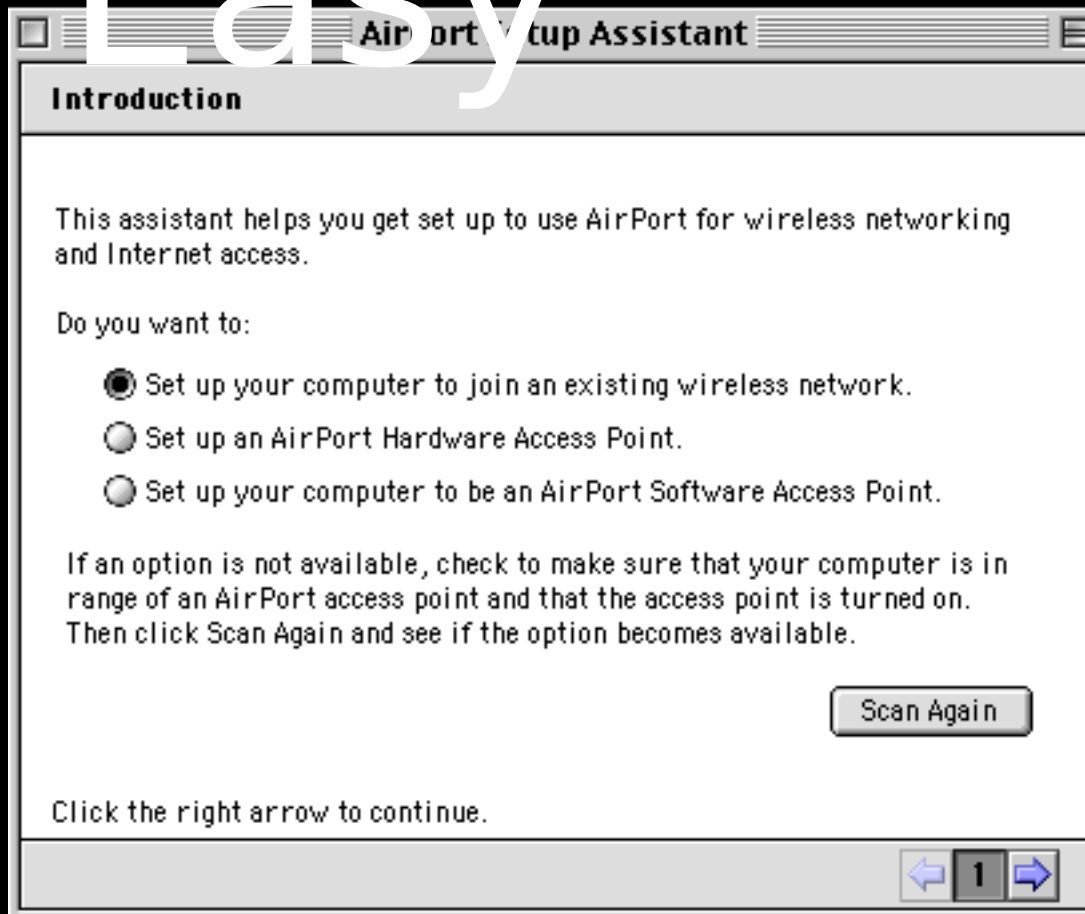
Easy

Air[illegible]ort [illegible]tup Assistant

Introduction

This assistant helps you get set up to use AirPort for wireless networking and Internet access.

Do you want to:

Set up your computer to join an existing wireless network.

Set up an AirPort Hardware Access Point.

Set up your computer to be an AirPort Software Access Point.

If an option is not available, check to make sure that your computer is in range of an AirPort access point and that the access point is turned on. Then click Scan Again and see if the option becomes available.

Scan Again

Click the right arrow to continue.

1